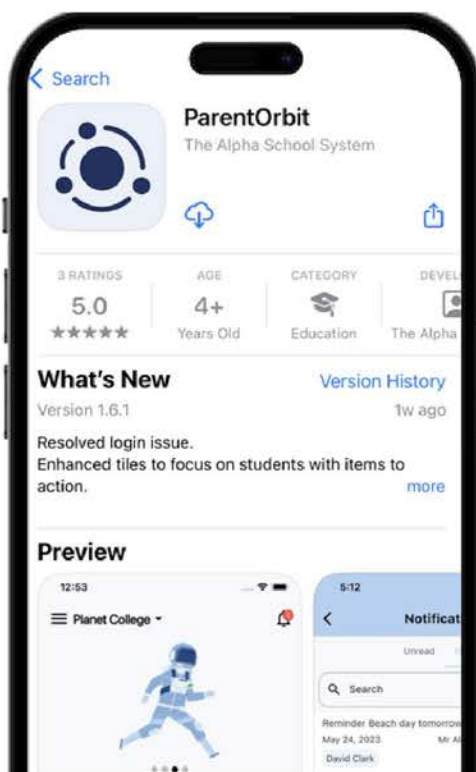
< Search

ParentOrbit
The Alpha School System

3 RATINGS
5.0
★★★★★

AGE
4+
Years Old

CATEGORY
Education

DEVEL
The Alpha

What's New
Version History
Version 1.6.1
1w ago

Resolved login issue.
Enhanced tiles to focus on students with items to action.
more

Preview

12:53
Planet College

5:12
Notificat
Unread
Search
Reminder Beach day tomorrow
May 24, 2023
Mr Al
David Clark